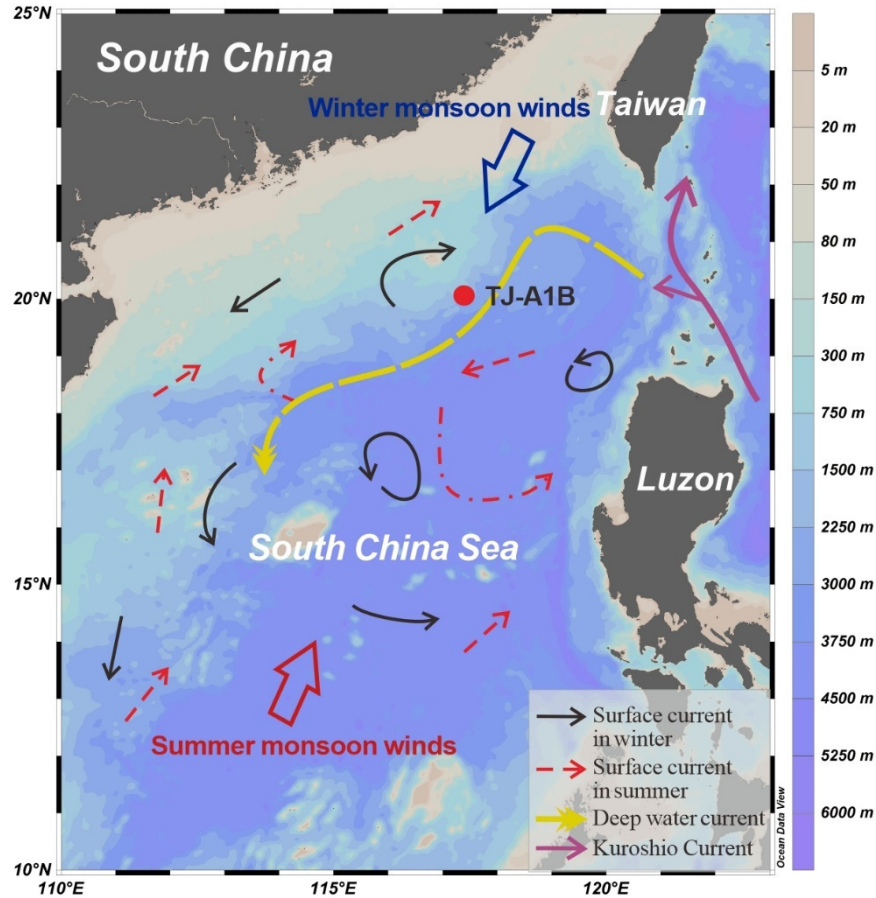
25°N
20°N
15°N
10°N
110°E
115°E
120°E

South China
Winter monsoon winds
Taiwan
TJ-A1B
Luzon
South China Sea
Summer monsoon winds

Surface current in winter
Surface current in summer
Deep water current
Kuroshio Current

Ocean Data View

5 m
20 m
50 m
80 m
150 m
300 m
750 m
1500 m
2250 m
3000 m
3750 m
4500 m
5250 m
6000 m